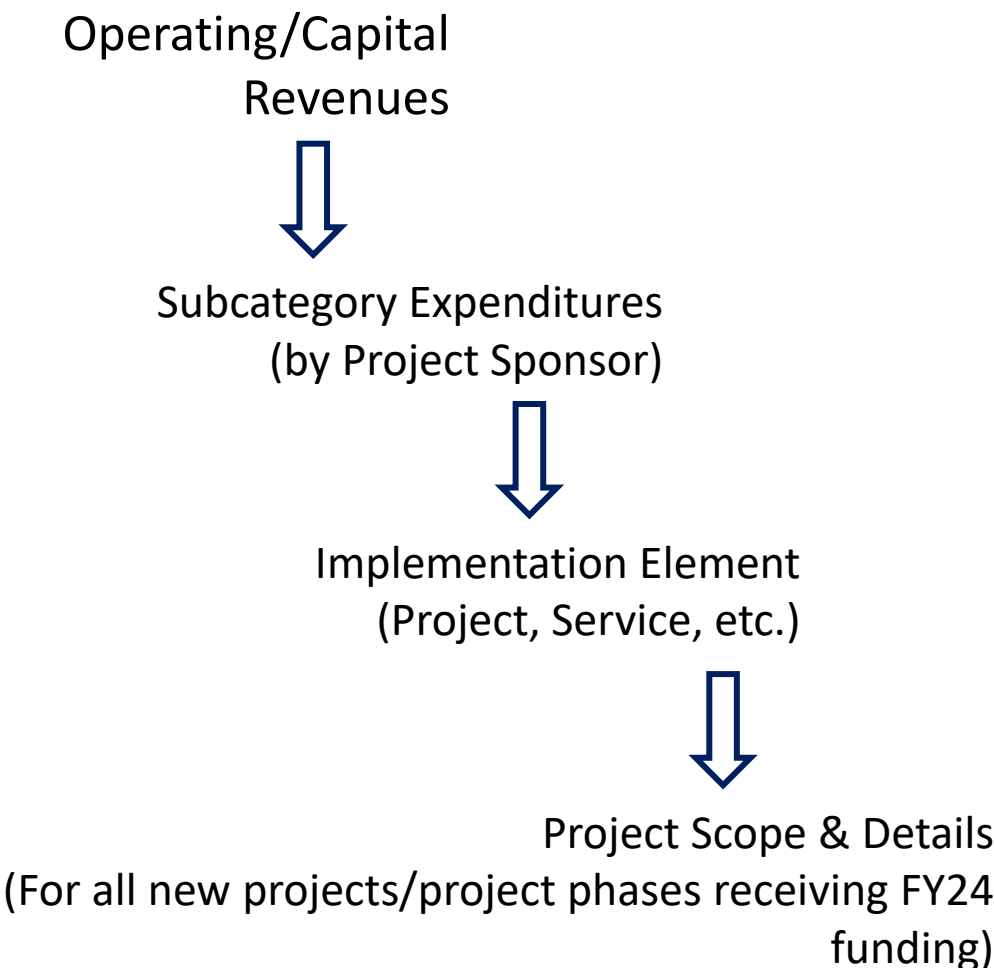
Operating/Capital Revenues

Subcategory Expenditures (by Project Sponsor)

Implementation Element (Project, Service, etc.)

Project Scope & Details (For all new projects/project phases receiving FY24 funding)